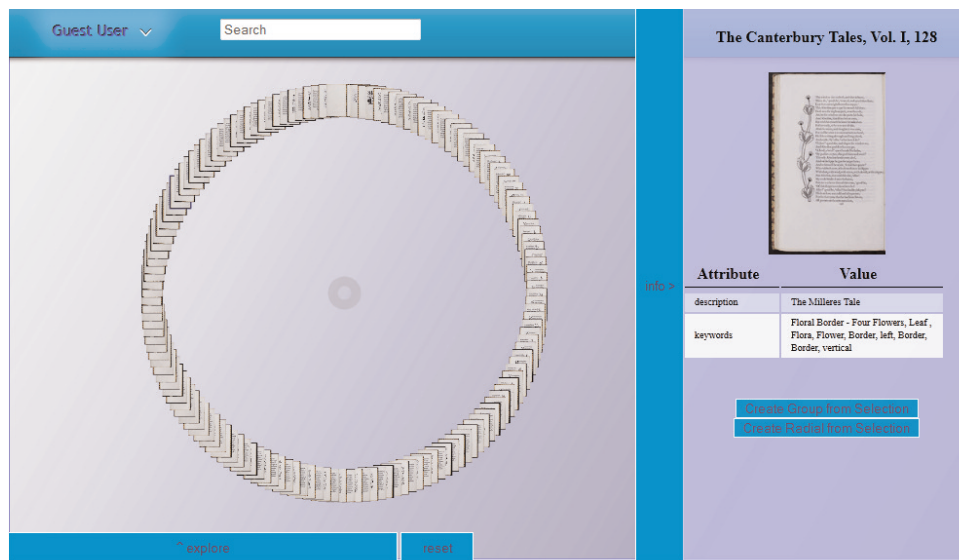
Guest User

Search

The Canterbury Tales, Vol. I, 128

Info >

| Attribute | Value |
|---|---|
| description | The Milleres Tale |
| keywords | Floral Border - Four Flowers, Leaf , Flora, Flower, Border, left, Border, Border, vertical |

Create Group from Selection

Create Radial from Selection

^explore

reset